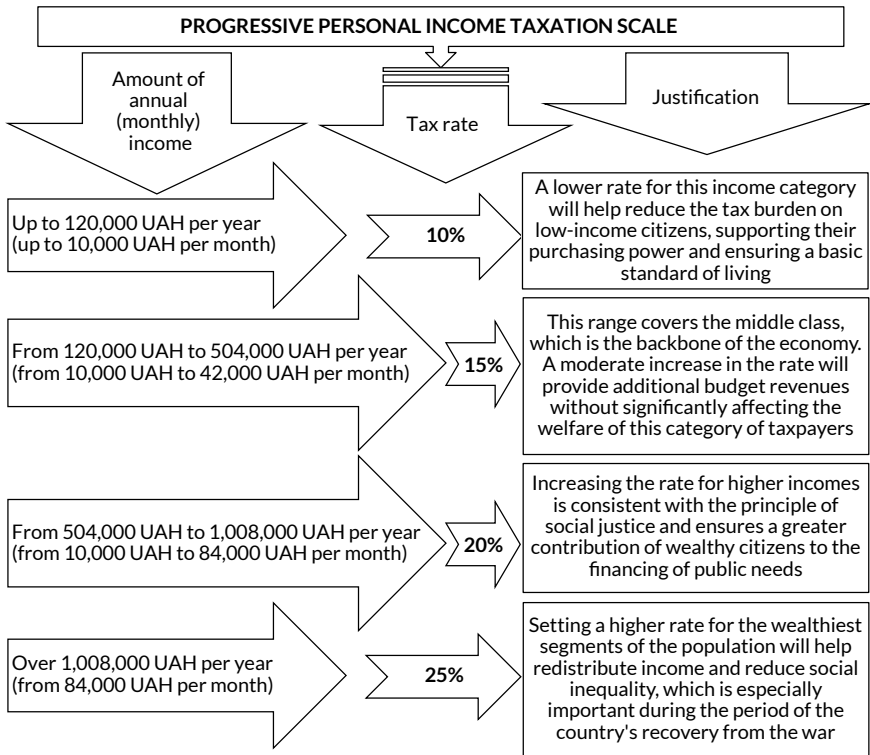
PROGRESSIVE PERSONAL INCOME TAXATION SCALE

Amount of annual (monthly) income

Tax rate

Justification

Up to 120,000 UAH per year (up to 10,000 UAH per month)

10%

A lower rate for this income category will help reduce the tax burden on low-income citizens, supporting their purchasing power and ensuring a basic standard of living

From 120,000 UAH to 504,000 UAH per year (from 10,000 UAH to 42,000 UAH per month)

15%

This range covers the middle class, which is the backbone of the economy. A moderate increase in the rate will provide additional budget revenues without significantly affecting the welfare of this category of taxpayers

From 504,000 UAH to 1,008,000 UAH per year (from 10,000 UAH to 84,000 UAH per month)

20%

Increasing the rate for higher incomes is consistent with the principle of social justice and ensures a greater contribution of wealthy citizens to the financing of public needs

Over 1,008,000 UAH per year (from 84,000 UAH per month)

25%

Setting a higher rate for the wealthiest segments of the population will help redistribute income and reduce social inequality, which is especially important during the period of the country's recovery from the war